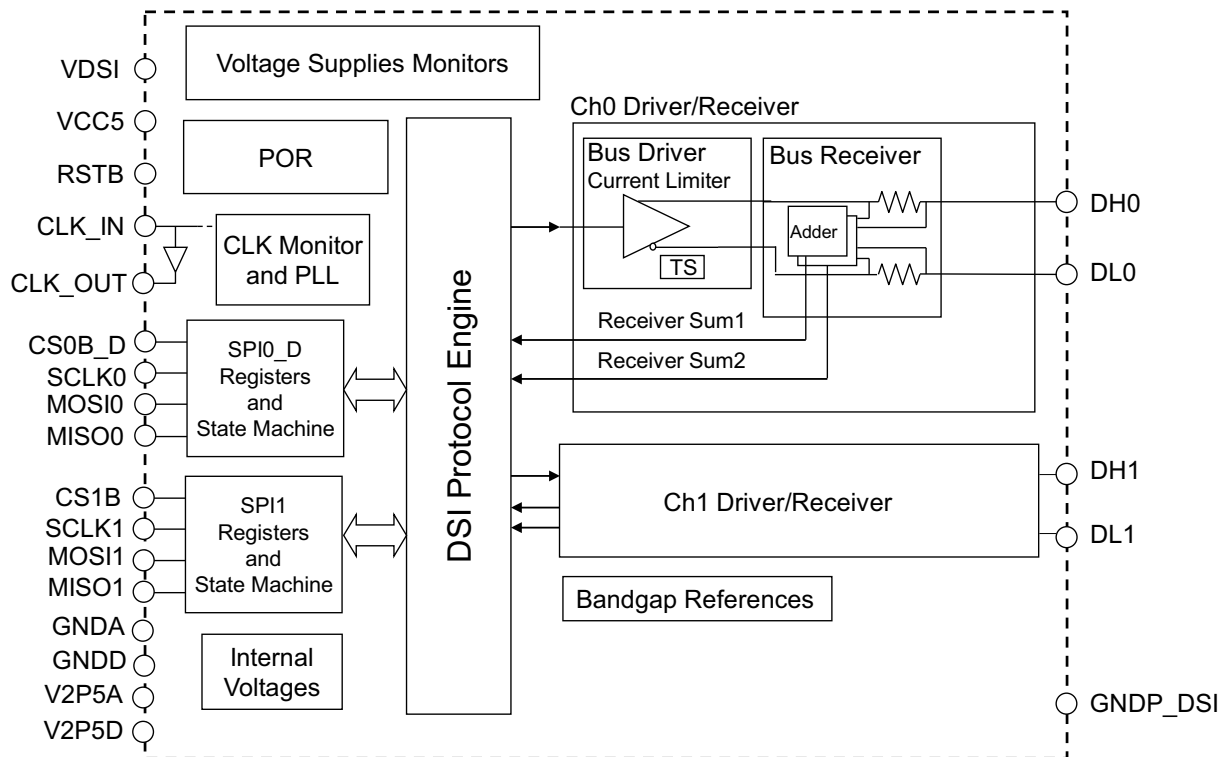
VDSI
VCC5
RSTB
CLK_IN
CLK_OUT
CS0B_D
SCLK0
MOSI0
MISO0
CS1B
SCLK1
MOSI1
MISO1
GNDA
GNDD
V2P5A
V2P5D

Voltage Supplies Monitors

POR

CLK Monitor and PLL

SPI0_D Registers and State Machine

SPI1 Registers and State Machine

Internal Voltages

DSI Protocol Engine

Ch0 Driver/Receiver

Bus Driver
Current Limiter

TS

Bus Receiver

Adder

Receiver Sum1

Receiver Sum2

Ch1 Driver/Receiver

Bandgap References

DH0
DL0
DH1
DL1
GNDP_DSI